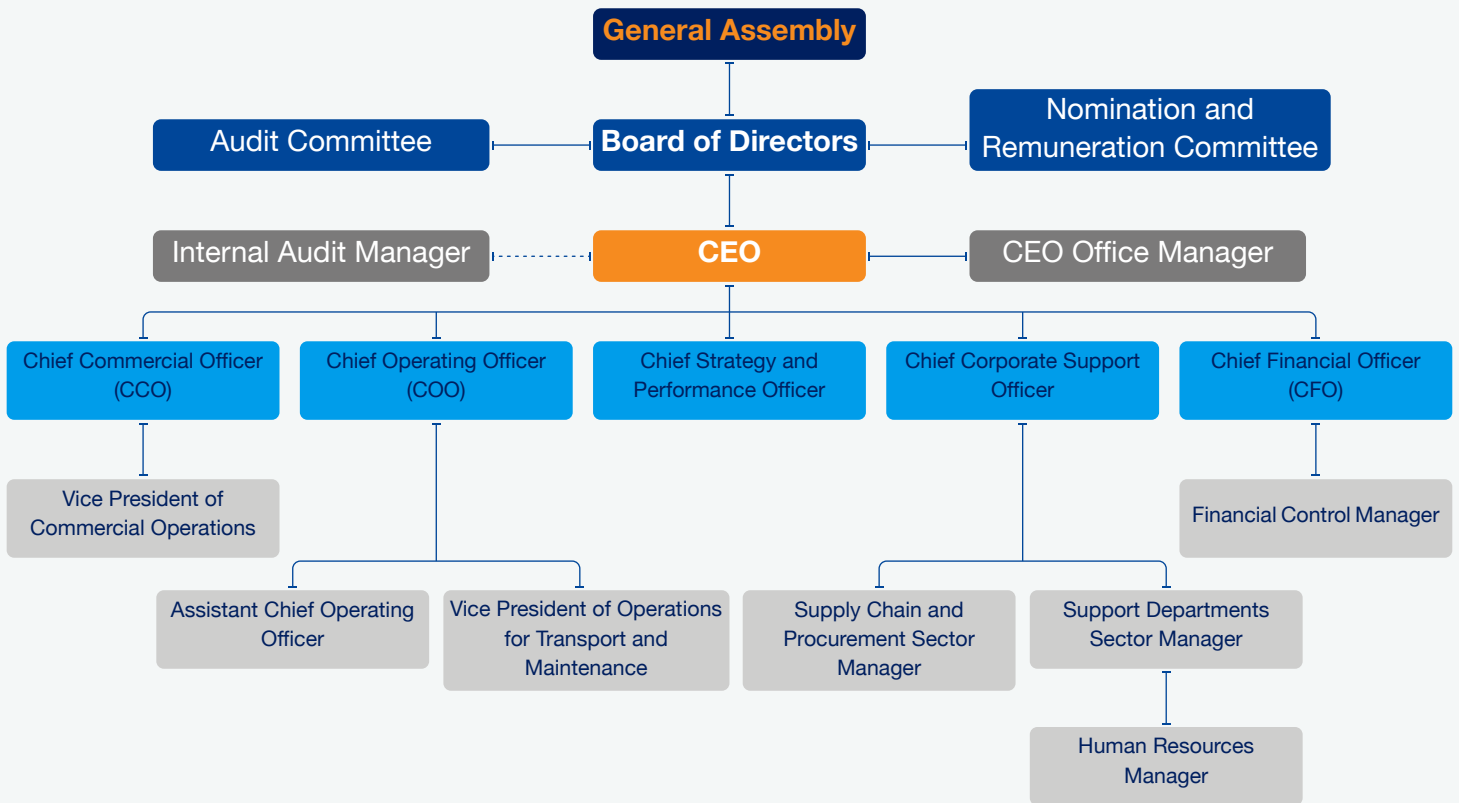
General Assembly

Audit Committee

Board of Directors

Nomination and Remuneration Committee

Internal Audit Manager

CEO

CEO Office Manager

Chief Commercial Officer (CCO)

Chief Operating Officer (COO)

Chief Strategy and Performance Officer

Chief Corporate Support Officer

Chief Financial Officer (CFO)

Vice President of Commercial Operations

Financial Control Manager

Assistant Chief Operating Officer

Vice President of Operations for Transport and Maintenance

Supply Chain and Procurement Sector Manager

Support Departments Sector Manager

Human Resources Manager